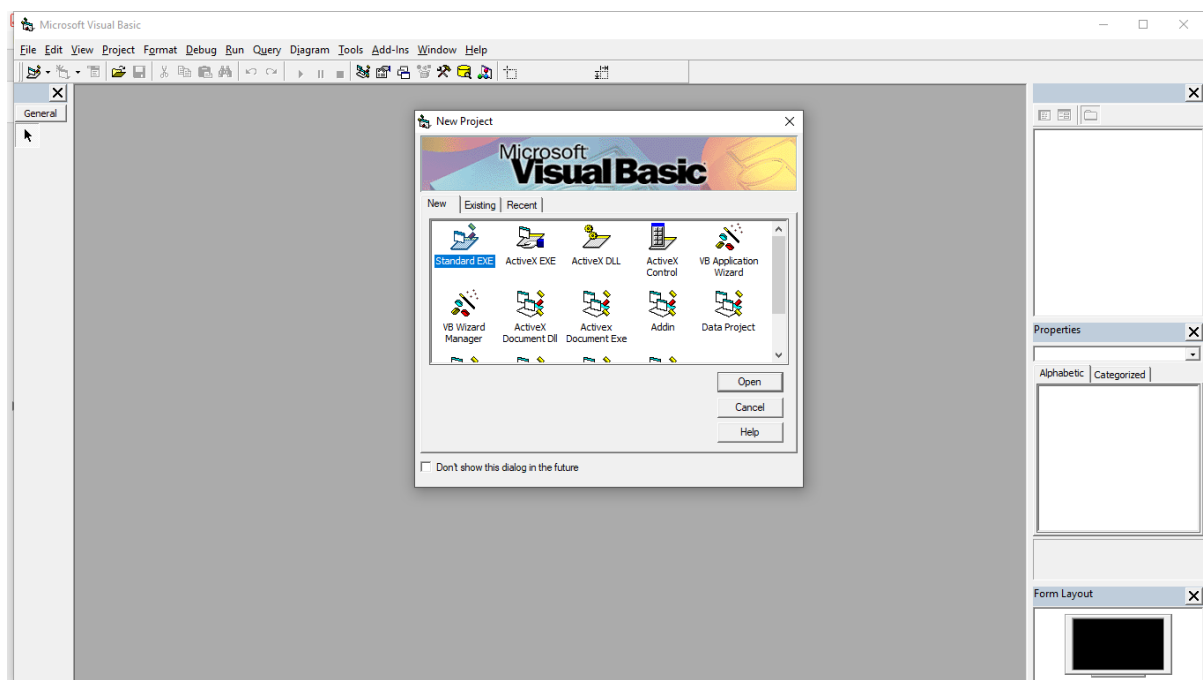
Microsoft Visual Basic

File Edit View Project Format Debug Run Query Diagram Tools Add-Ins Window Help

General

New Project

Microsoft Visual Basic

New | Existing | Recent

Standard EXE
ActiveX EXE
ActiveX DLL
ActiveX Control
VB Application Wizard
VB Wizard Manager
ActiveX Document Dll
ActiveX Document Exe
Addin
Data Project

Open
Cancel
Help

Don't show this dialog in the future

Properties

Alphabetic | Categorized

Form Layout